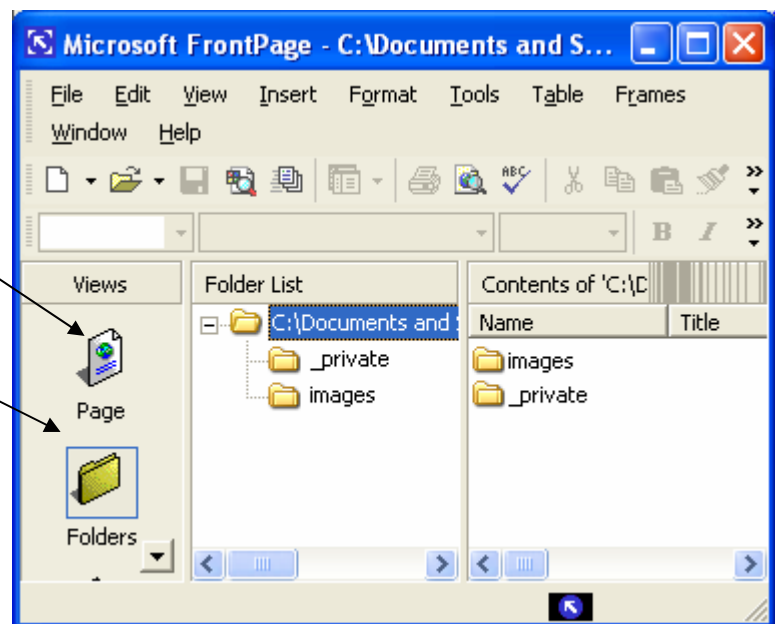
Microsoft FrontPage - C:\Documents and S...

File Edit View Insert Format Tools Table Frames Window Help

B I

Views
Page
Folders

Folder List
C:\Documents and S
_private
images

Contents of 'C:\D
Name
Title
images
_private